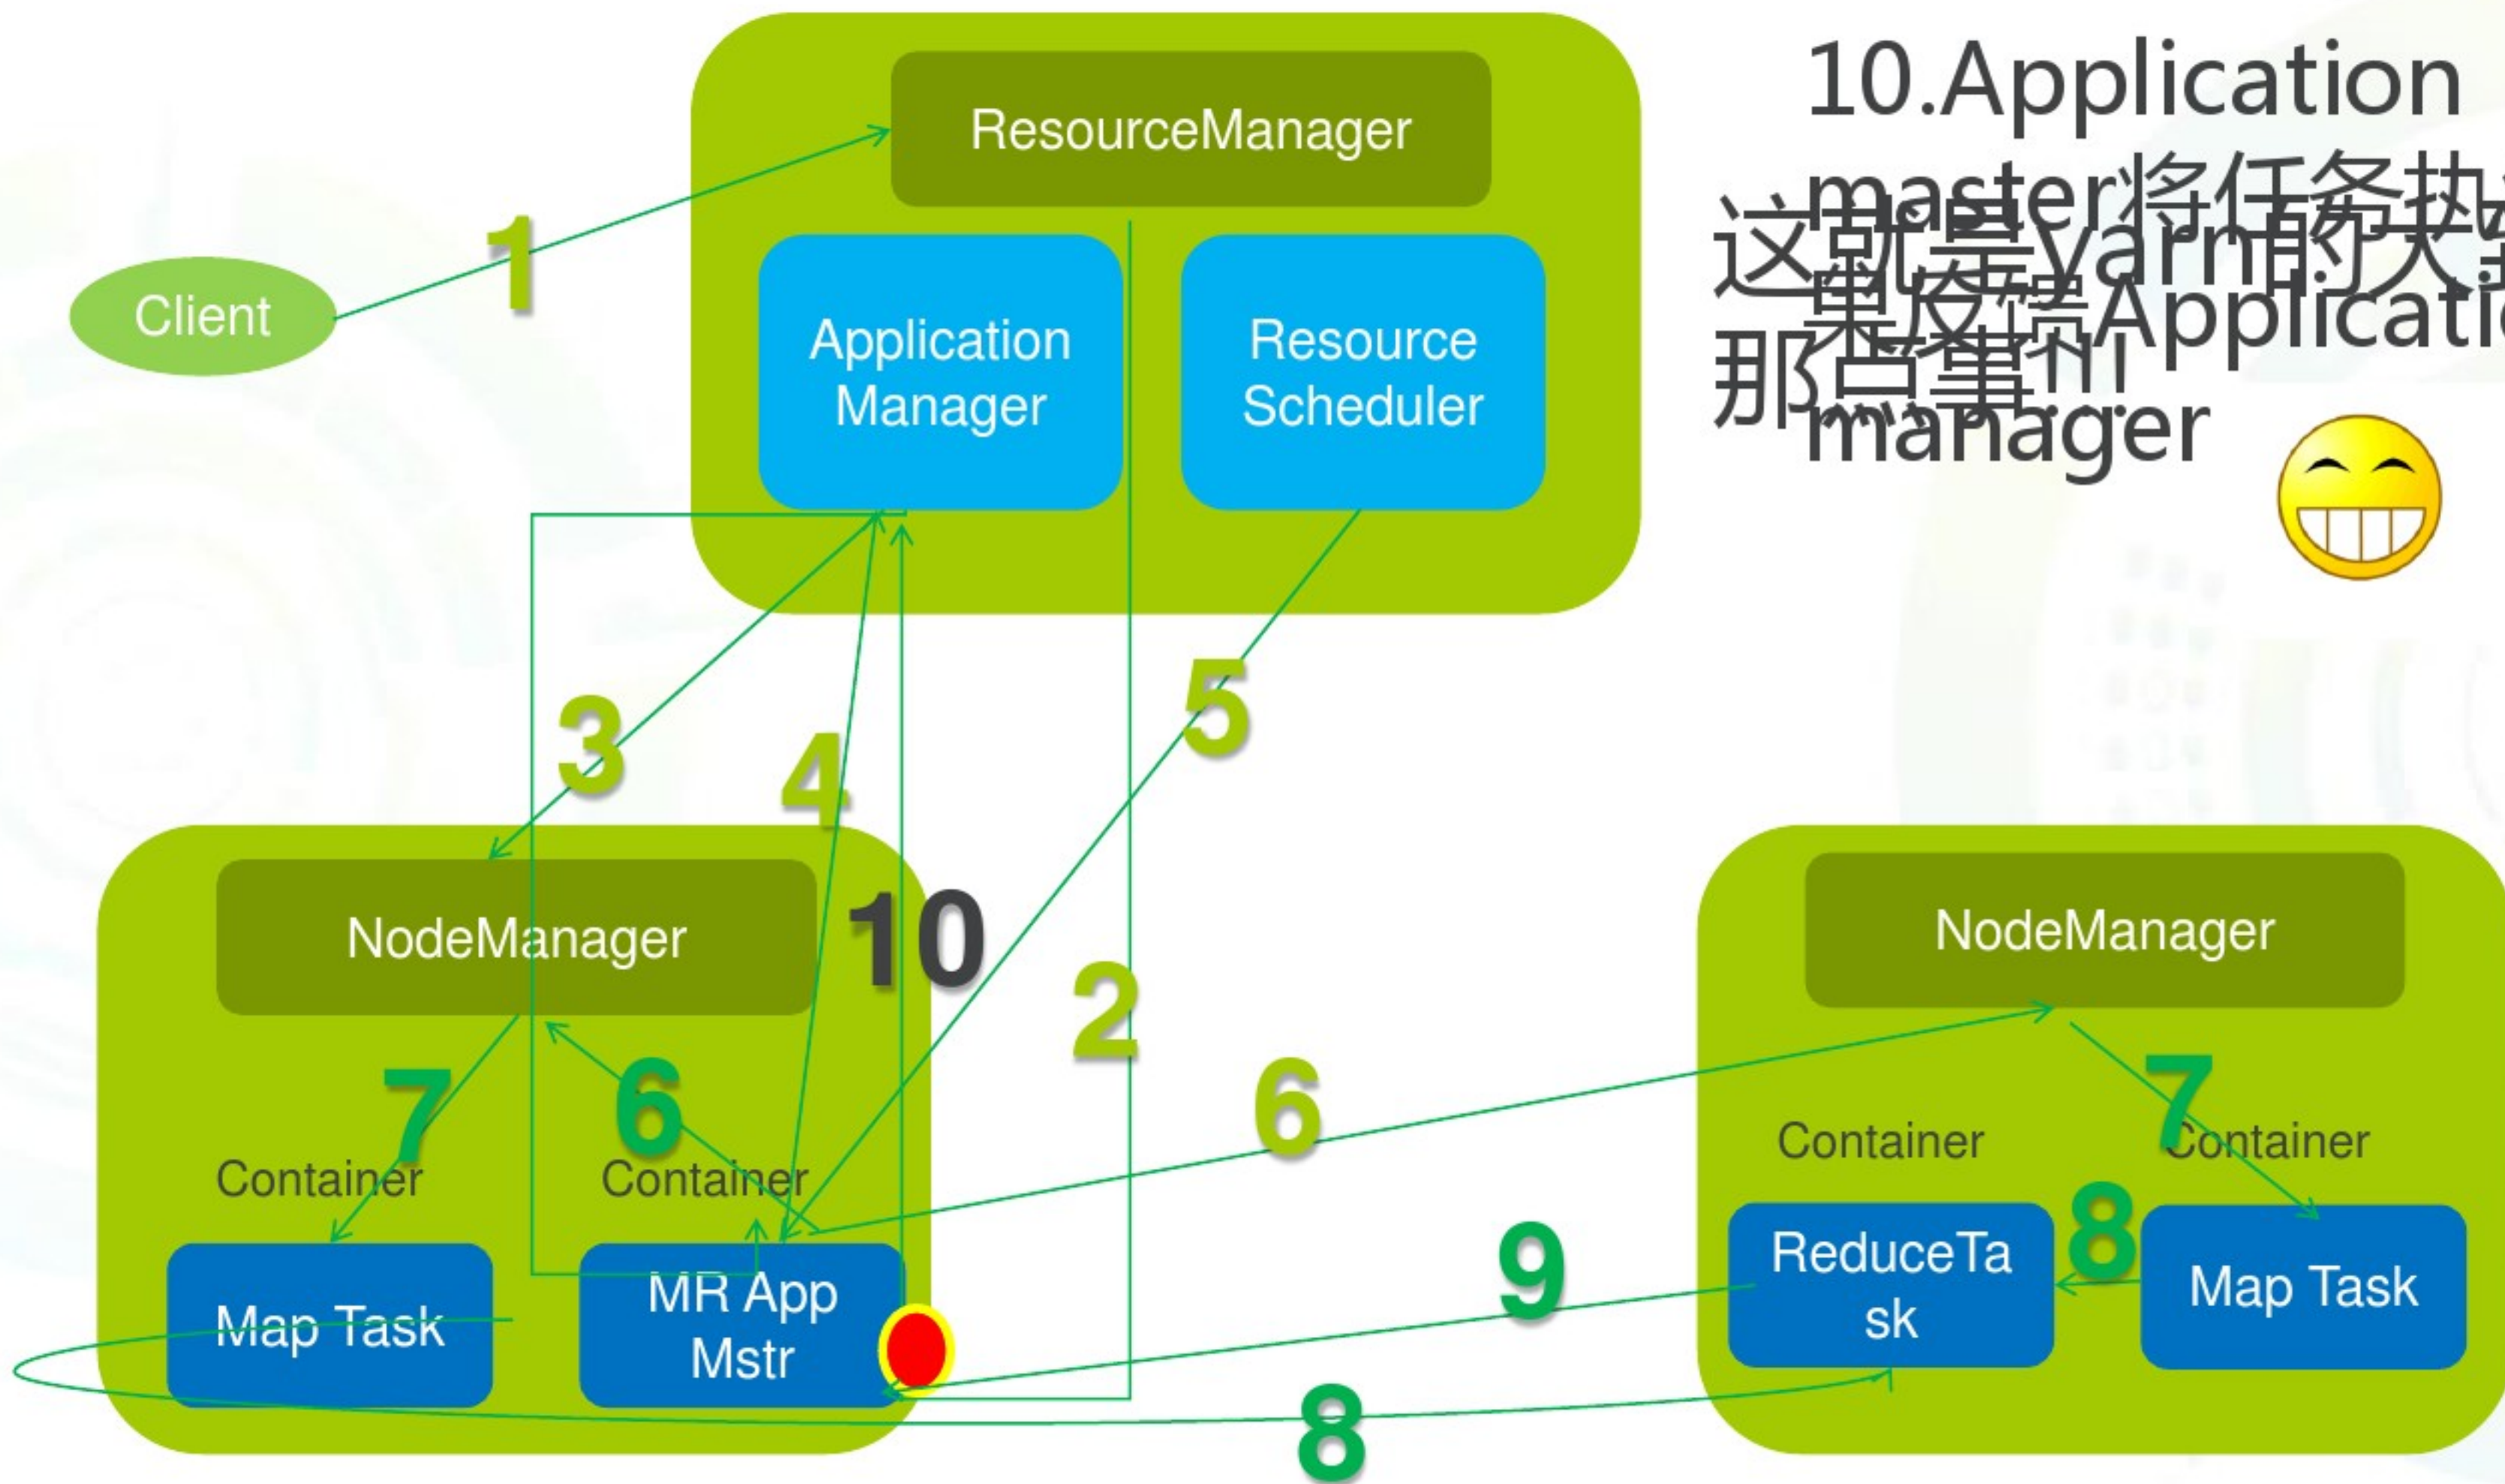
10.Application master将任务执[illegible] 果反馈Applicati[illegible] manager

这就是yarn的大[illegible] 那点事情

ResourceManager

Application Manager

Resource Scheduler

Client

1

3

4

5

2

10

NodeManager

7

6

Container

Container

Map Task

MR App Mstr

6

9

8

NodeManager

7

Container

Container

ReduceTask

8

Map Task